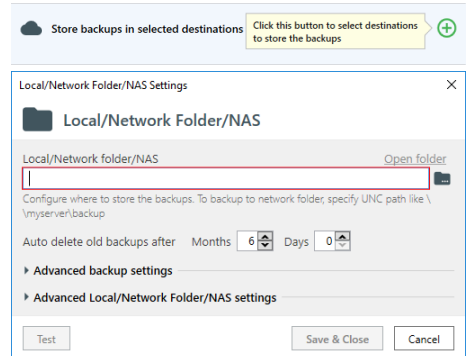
Store backups in selected destinations

Click this button to select destinations to store the backups

Local/Network Folder/NAS Settings

Local/Network Folder/NAS

Local/Network folder/NAS

Open folder

Configure where to store the backups. To backup to network folder, specify UNC path like \\myserver\backup

Auto delete old backups after Months 6 Days 0

Advanced backup settings

Advanced Local/Network Folder/NAS settings

Test

Save & Close

Cancel